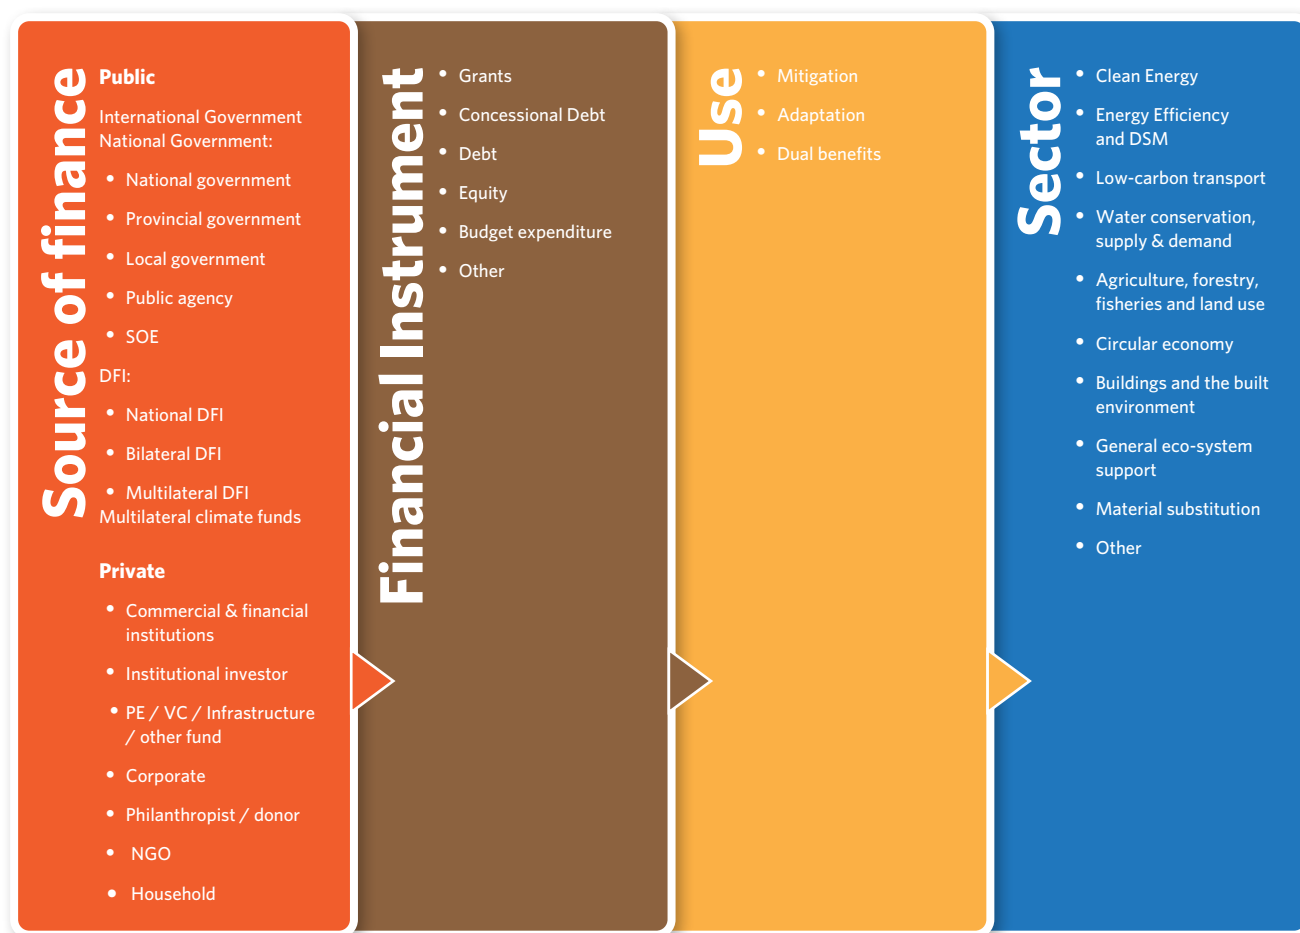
Source of finance

Public

International Government
National Government:

- National government
- Provincial government
- Local government
- Public agency
- SOE

DFI:

- National DFI
- Bilateral DFI
- Multilateral DFI

Multilateral climate funds

Private

- Commercial & financial institutions
- Institutional investor
- PE / VC / Infrastructure / other fund
- Corporate
- Philanthropist / donor
- NGO
- Household

Financial Instrument

- Grants
- Concessional Debt
- Debt
- Equity
- Budget expenditure
- Other

Use

- Mitigation
- Adaptation
- Dual benefits

Sector

- Clean Energy
- Energy Efficiency and DSM
- Low-carbon transport
- Water conservation, supply & demand
- Agriculture, forestry, fisheries and land use
- Circular economy
- Buildings and the built environment
- General eco-system support
- Material substitution
- Other